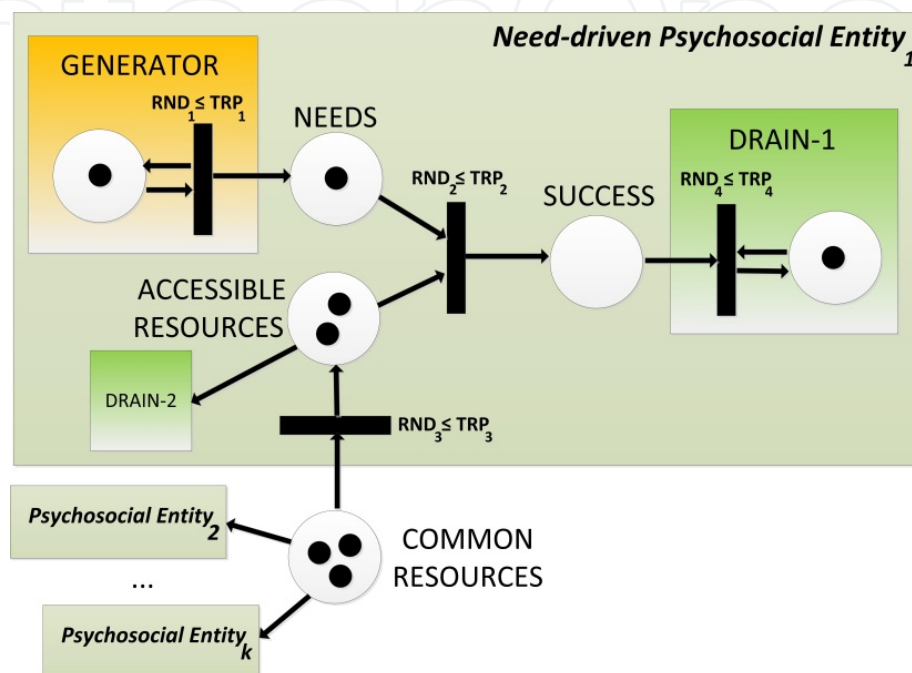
Need-driven Psychosocial Entity$_1$

GENERATOR

$RND_1 \leq TRP_1$

NEEDS

$RND_2 \leq TRP_2$

SUCCESS

DRAIN-1

$RND_4 \leq TRP_4$

ACCESSIBLE RESOURCES

DRAIN-2

$RND_3 \leq TRP_3$

Psychosocial Entity$_2$

...

Psychosocial Entity$_k$

COMMON RESOURCES